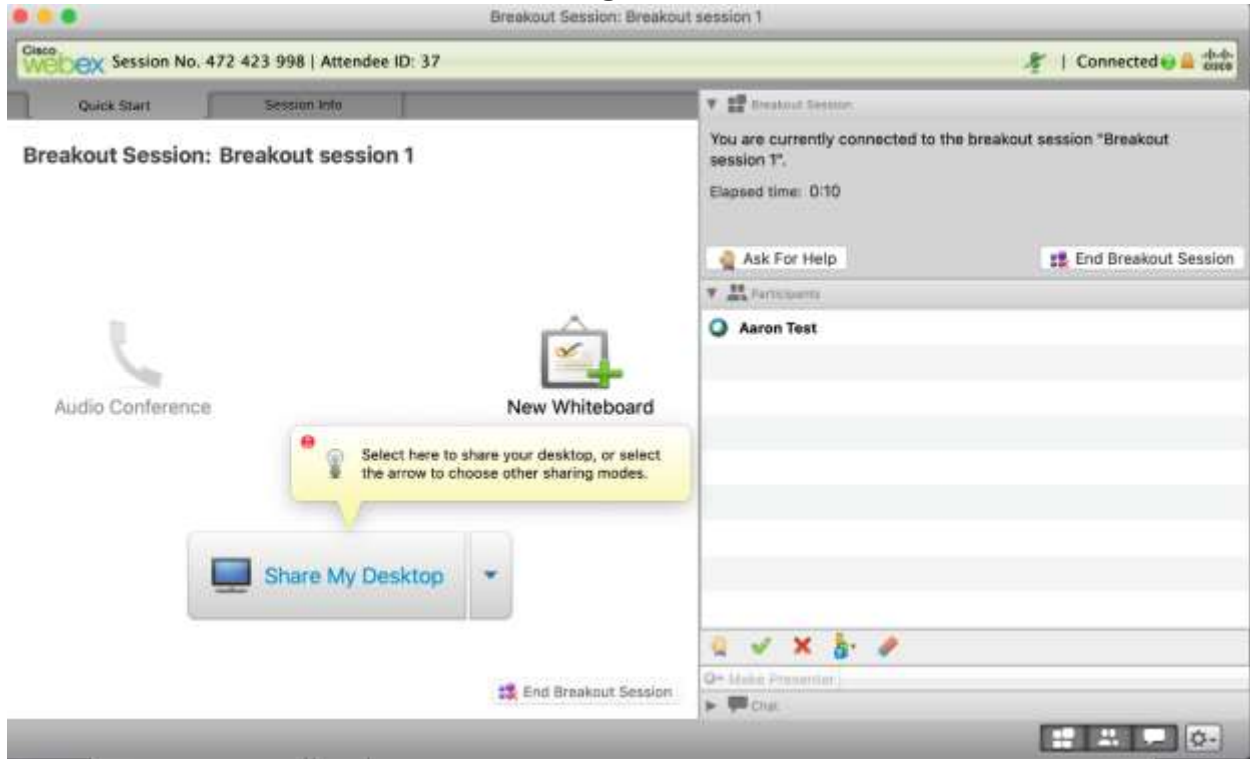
Breakout Session: Breakout session 1

Cisco webex Session No. 472 423 998 | Attendee ID: 37

| Connected

Quick Start

Session Info

Breakout Session: Breakout session 1

Audio Conference

New Whiteboard

Select here to share your desktop, or select the arrow to choose other sharing modes.

Share My Desktop

End Breakout Session

Breakout Session

You are currently connected to the breakout session "Breakout session 1".

Elapsed time: 0:10

Ask For Help

End Breakout Session

Participants

Aaron Test

Make Presenter

Chat